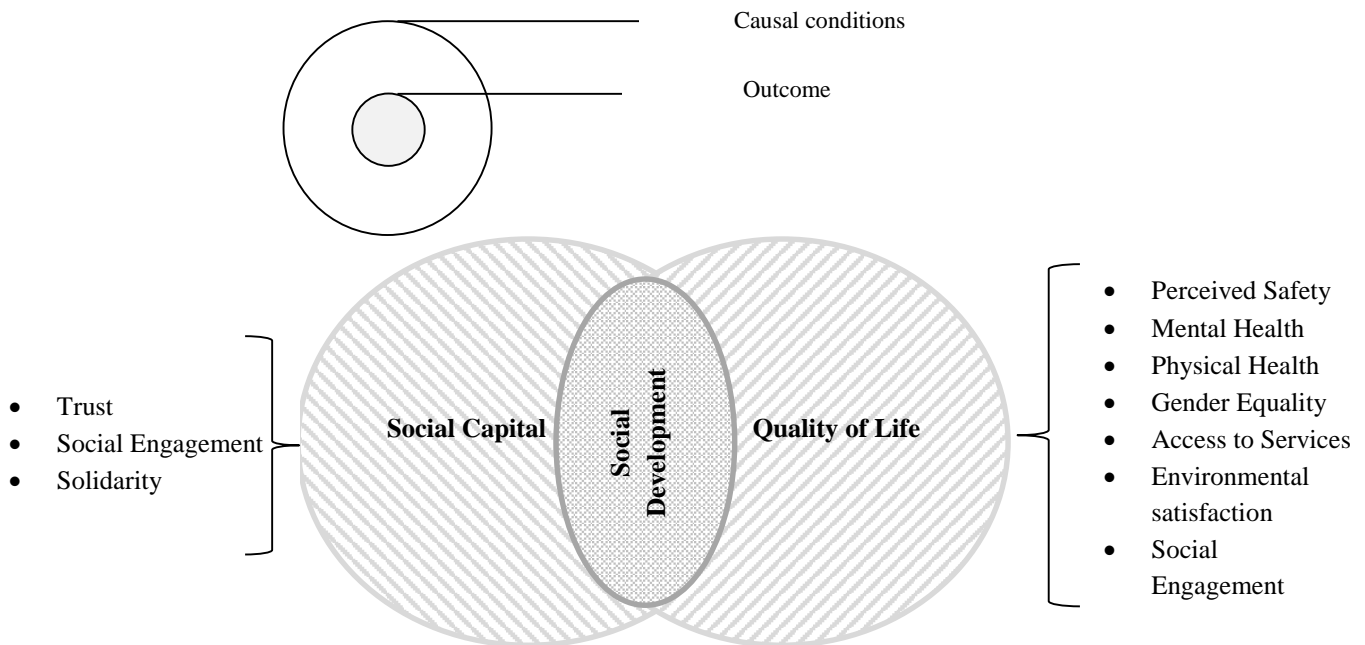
Causal conditions

Outcome

- Trust
- Social Engagement
- Solidarity

Social Capital

Social Development

Quality of Life

- Perceived Safety
- Mental Health
- Physical Health
- Gender Equality
- Access to Services
- Environmental satisfaction
- Social Engagement